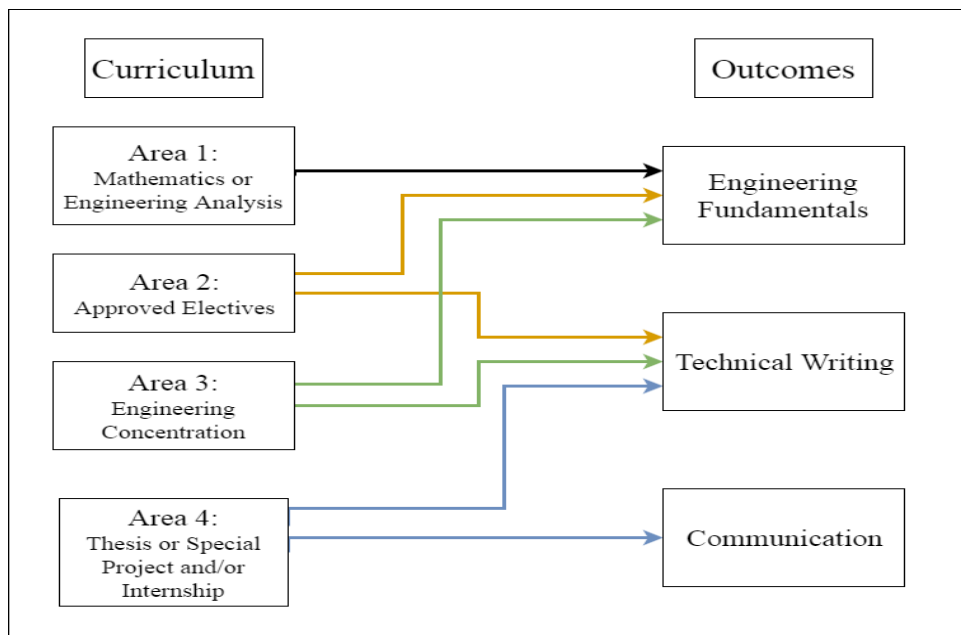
Curriculum

Outcomes

Area 1:
Mathematics or Engineering Analysis

Engineering Fundamentals

Area 2:
Approved Electives

Technical Writing

Area 3:
Engineering Concentration

Area 4:
Thesis or Special Project and/or Internship

Communication